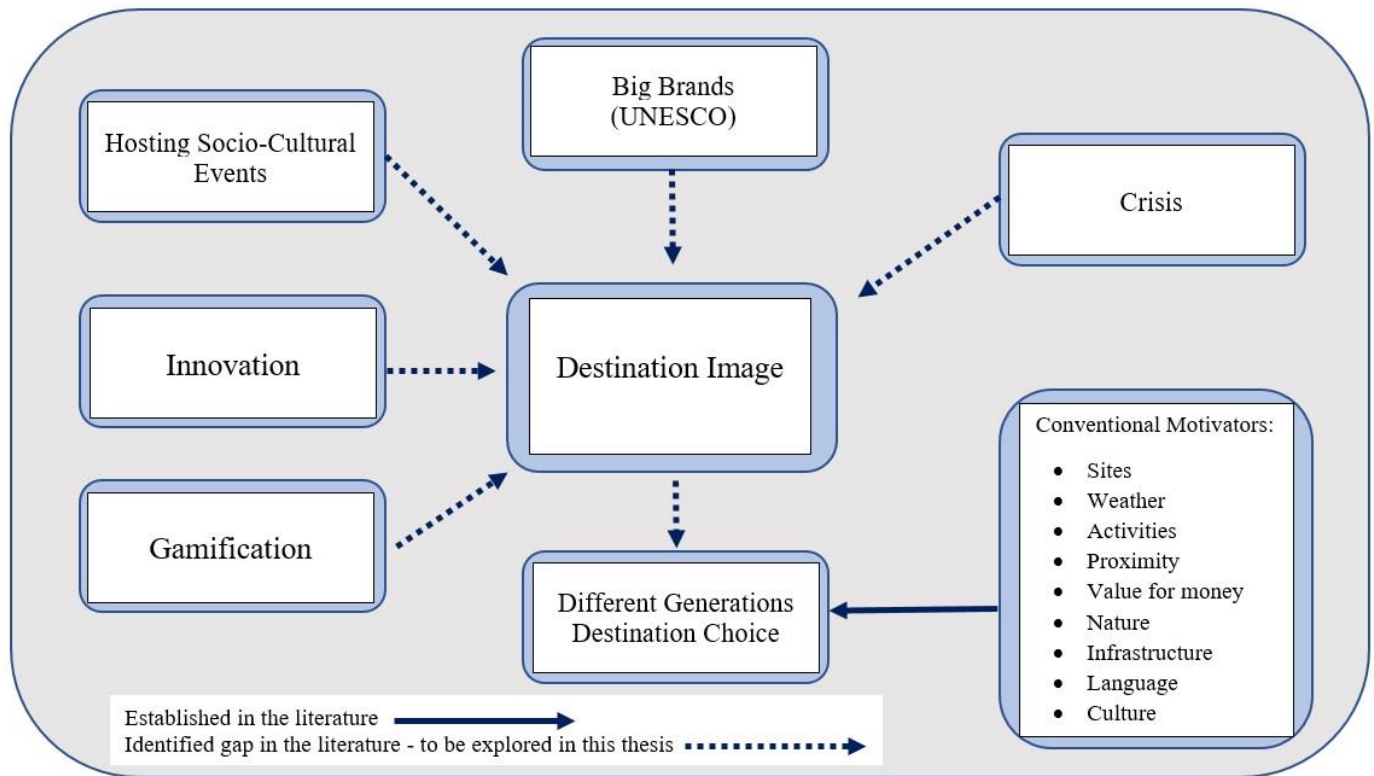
Big Brands (UNESCO)

Hosting Socio-Cultural Events

Crisis

Innovation

Destination Image

Gamification

Different Generations Destination Choice

Conventional Motivators:

- Sites
- Weather
- Activities
- Proximity
- Value for money
- Nature
- Infrastructure
- Language
- Culture

Established in the literature

Identified gap in the literature - to be explored in this thesis